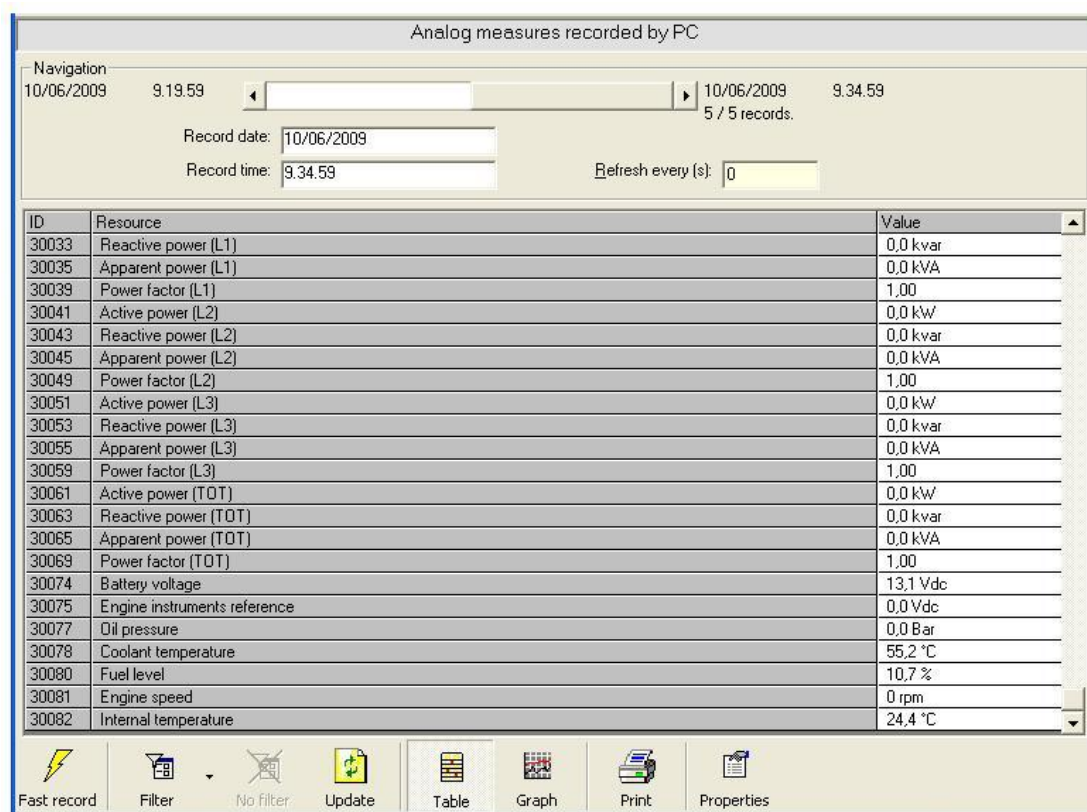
Analog measures recorded by PC

Navigation
10/06/2009 9.19.59
10/06/2009 9.34.59
5 / 5 records.
Record date: 10/06/2009
Record time: 9.34.59
Refresh every (s): 0

| ID | Resource | Value |
|---|---|---|
| 30033 | Reactive power (L1) | 0,0 kvar |
| 30035 | Apparent power (L1) | 0,0 kVA |
| 30039 | Power factor (L1) | 1,00 |
| 30041 | Active power (L2) | 0,0 kW |
| 30043 | Reactive power (L2) | 0,0 kvar |
| 30045 | Apparent power (L2) | 0,0 kVA |
| 30049 | Power factor (L2) | 1,00 |
| 30051 | Active power (L3) | 0,0 kW |
| 30053 | Reactive power (L3) | 0,0 kvar |
| 30055 | Apparent power (L3) | 0,0 kVA |
| 30059 | Power factor (L3) | 1,00 |
| 30061 | Active power (TOT) | 0,0 kW |
| 30063 | Reactive power (TOT) | 0,0 kvar |
| 30065 | Apparent power (TOT) | 0,0 kVA |
| 30069 | Power factor (TOT) | 1,00 |
| 30074 | Battery voltage | 13,1 Vdc |
| 30075 | Engine instruments reference | 0,0 Vdc |
| 30077 | Oil pressure | 0,0 Bar |
| 30078 | Coolant temperature | 55,2 °C |
| 30080 | Fuel level | 10,7 % |
| 30081 | Engine speed | 0 rpm |
| 30082 | Internal temperature | 24,4 °C |

Fast record Filter No filter Update Table Graph Print Properties